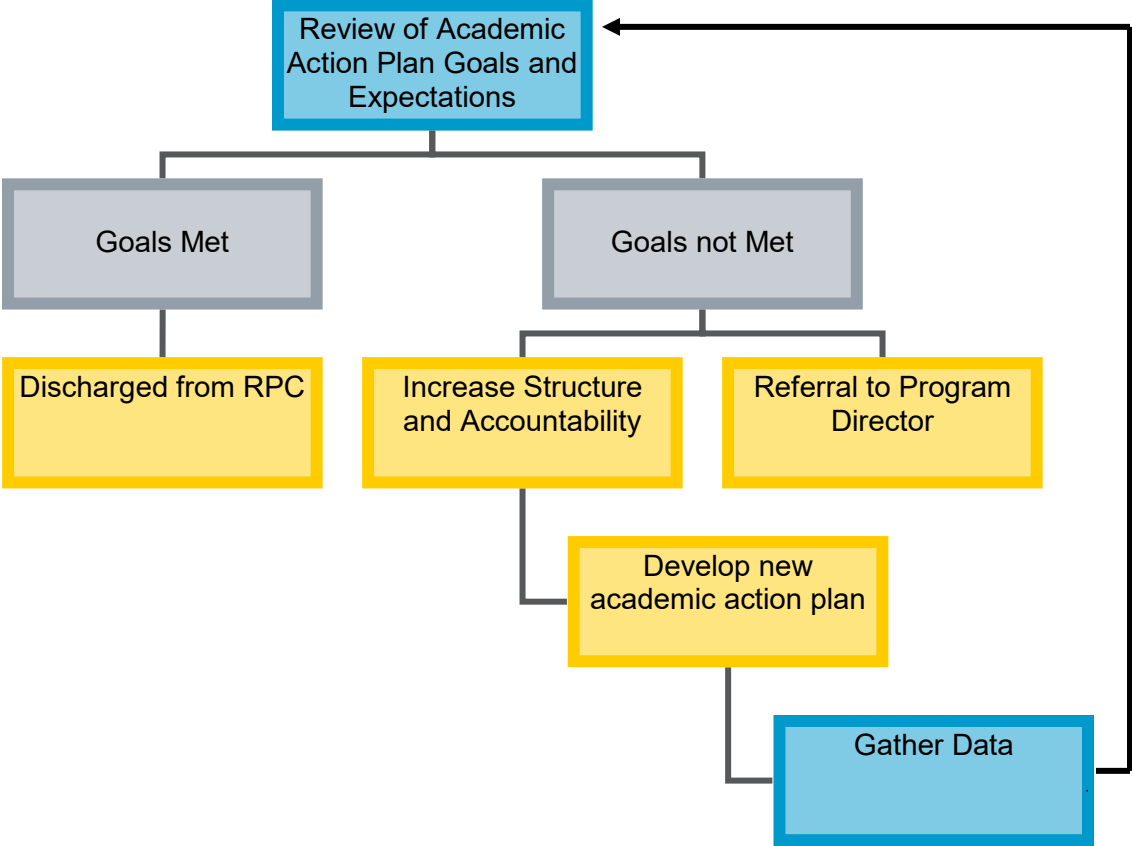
Review of Academic Action Plan Goals and Expectations

Goals Met

Goals not Met

Discharged from RPC

Increase Structure and Accountability

Referral to Program Director

Develop new academic action plan

Gather Data